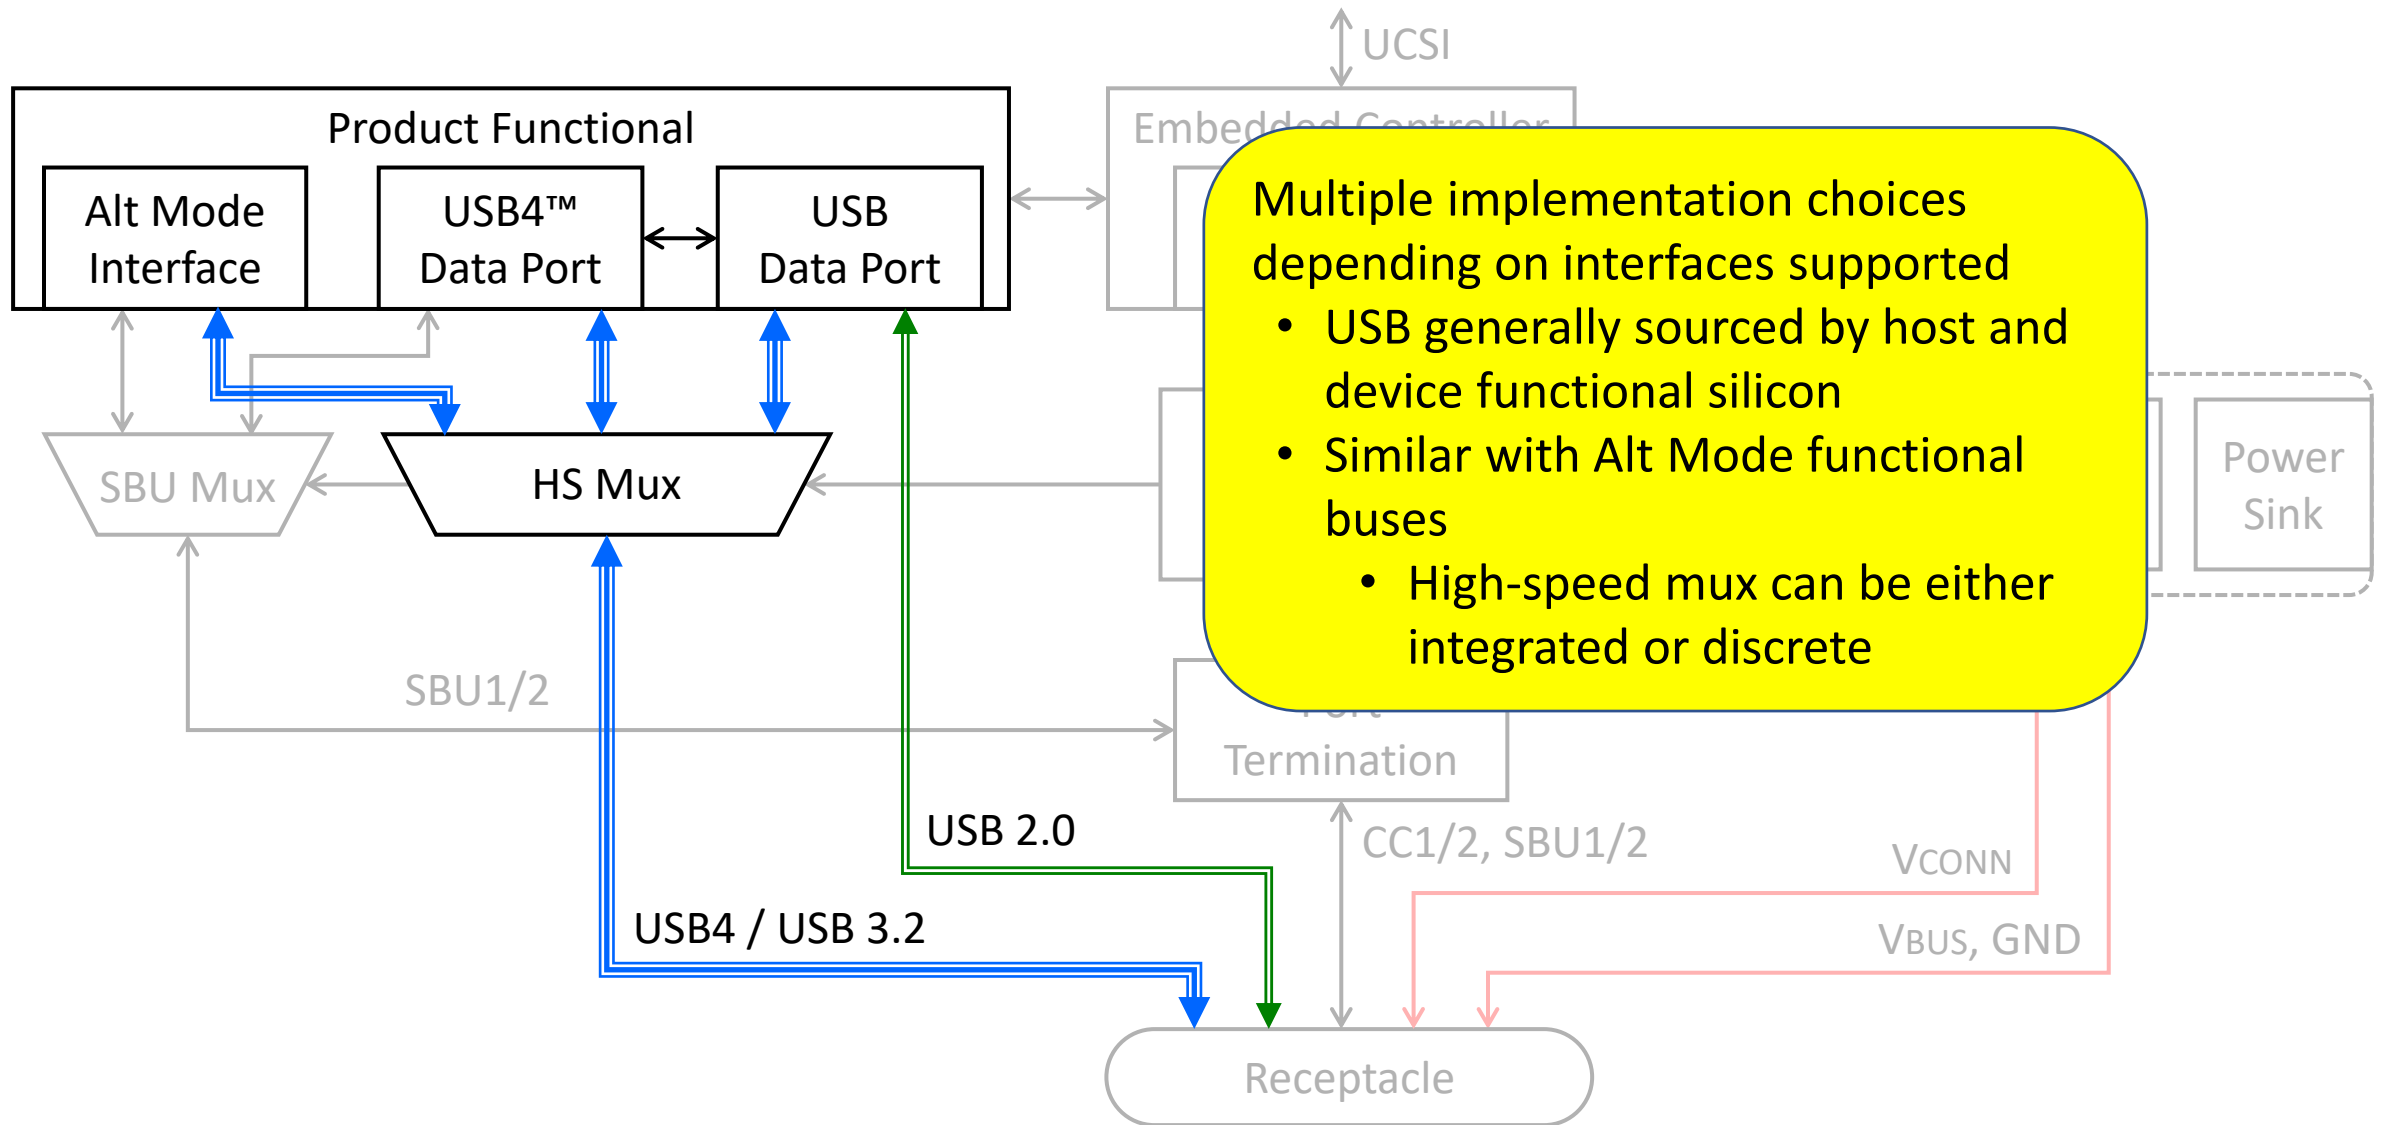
UCSI

Product Functional

Alt Mode Interface

USB4™ Data Port

USB Data Port

Embedded Controller

Multiple implementation choices depending on interfaces supported
• USB generally sourced by host and device functional silicon
• Similar with Alt Mode functional buses
• High-speed mux can be either integrated or discrete

SBU Mux

HS Mux

Power Sink

SBU1/2

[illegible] Termination

USB 2.0

CC1/2, SBU1/2

VCONN

VBUS, GND

USB4 / USB 3.2

Receptacle